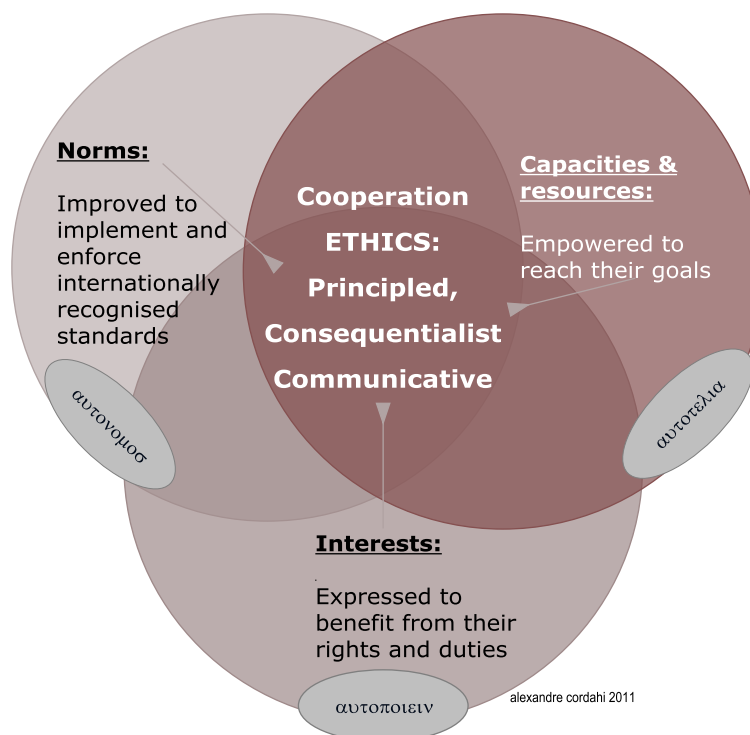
Norms:

Improved to implement and enforce internationally recognised standards

αυτονομοσ

Capacities & resources:

Empowered to reach their goals

αυτοτελια

Cooperation ETHICS: Principled, Consequentialist Communicative

Interests:

Expressed to benefit from their rights and duties

αυτοποιειν

alexandre cordahi 2011